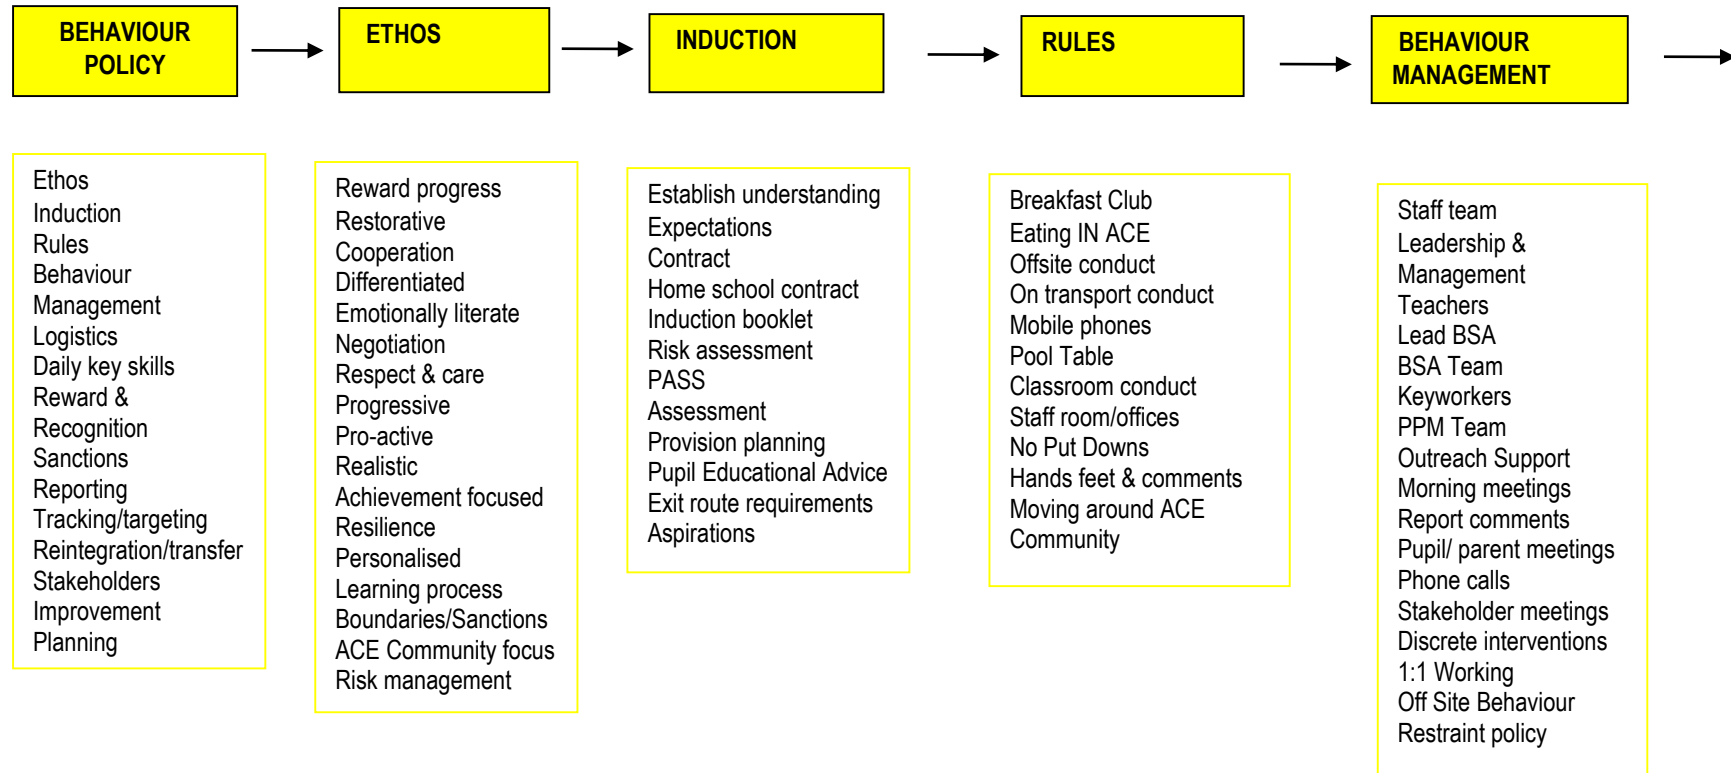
BEHAVIOUR POLICY

ETHOS

INDUCTION

RULES

BEHAVIOUR MANAGEMENT

Ethos
Induction
Rules
Behaviour Management
Logistics
Daily key skills
Reward & Recognition
Sanctions
Reporting
Tracking/targeting
Reintegration/transfer
Stakeholders
Improvement Planning

Reward progress
Restorative
Cooperation
Differentiated
Emotionally literate
Negotiation
Respect & care
Progressive
Pro-active
Realistic
Achievement focused
Resilience
Personalised
Learning process
Boundaries/Sanctions
ACE Community focus
Risk management

Establish understanding
Expectations
Contract
Home school contract
Induction booklet
Risk assessment
PASS
Assessment
Provision planning
Pupil Educational Advice
Exit route requirements
Aspirations

Breakfast Club
Eating IN ACE
Offsite conduct
On transport conduct
Mobile phones
Pool Table
Classroom conduct
Staff room/offices
No Put Downs
Hands feet & comments
Moving around ACE
Community

Staff team
Leadership & Management
Teachers
Lead BSA
BSA Team
Keyworkers
PPM Team
Outreach Support
Morning meetings
Report comments
Pupil/ parent meetings
Phone calls
Stakeholder meetings
Discrete interventions
1:1 Working
Off Site Behaviour
Restraint policy